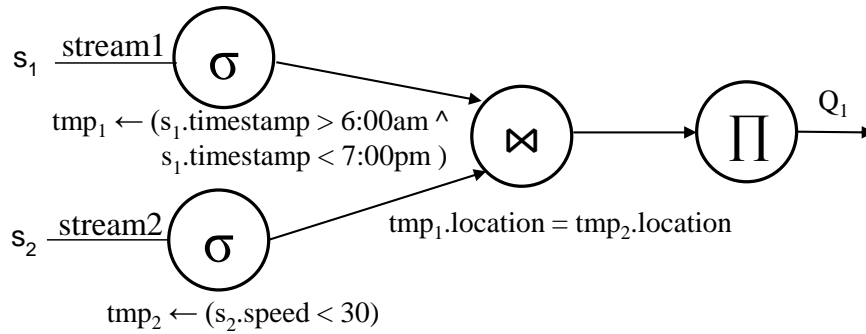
$s_1$ stream1 $\sigma$

$tmp_1 \leftarrow (s_1$.timestamp > 6:00am ^ $s_1$.timestamp < 7:00pm )

$\bowtie$

$\prod$

$Q_1$

$s_2$ stream2 $\sigma$

$tmp_1$.location = $tmp_2$.location

$tmp_2 \leftarrow (s_2$.speed < 30)